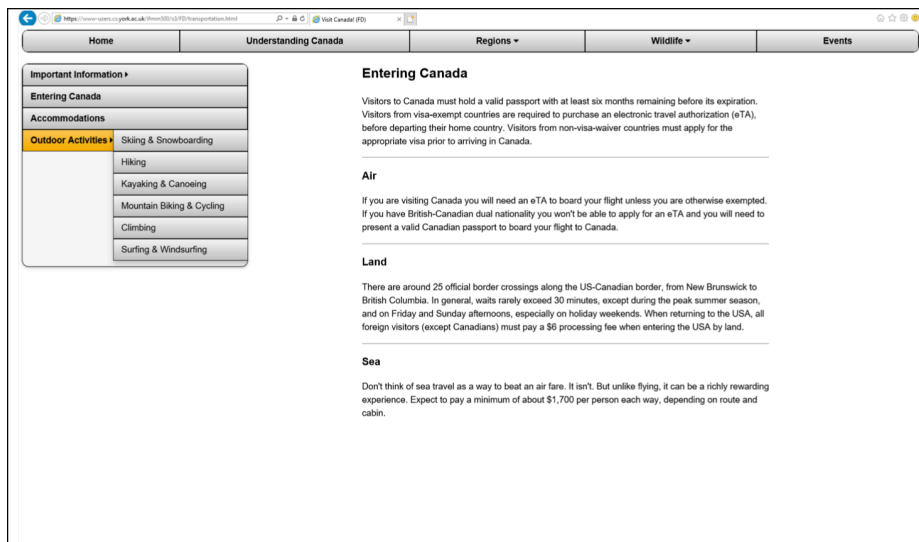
https://www-users.cs.york.ac.uk/fhmm500/s3/FD/transportation.html
Visit Canada! (FD)

Home | Understanding Canada | Regions ▾ | Wildlife ▾ | Events

Important Information ▸
Entering Canada
Accommodations
Outdoor Activities ▸
Skiing & Snowboarding
Hiking
Kayaking & Canoeing
Mountain Biking & Cycling
Climbing
Surfing & Windsurfing

Entering Canada

Visitors to Canada must hold a valid passport with at least six months remaining before its expiration. Visitors from visa-exempt countries are required to purchase an electronic travel authorization (eTA), before departing their home country. Visitors from non-visa-waiver countries must apply for the appropriate visa prior to arriving in Canada.

Air

If you are visiting Canada you will need an eTA to board your flight unless you are otherwise exempted. If you have British-Canadian dual nationality you won't be able to apply for an eTA and you will need to present a valid Canadian passport to board your flight to Canada.

Land

There are around 25 official border crossings along the US-Canadian border, from New Brunswick to British Columbia. In general, waits rarely exceed 30 minutes, except during the peak summer season, and on Friday and Sunday afternoons, especially on holiday weekends. When returning to the USA, all foreign visitors (except Canadians) must pay a $6 processing fee when entering the USA by land.

Sea

Don't think of sea travel as a way to beat an air fare. It isn't. But unlike flying, it can be a richly rewarding experience. Expect to pay a minimum of about $1,700 per person each way, depending on route and cabin.